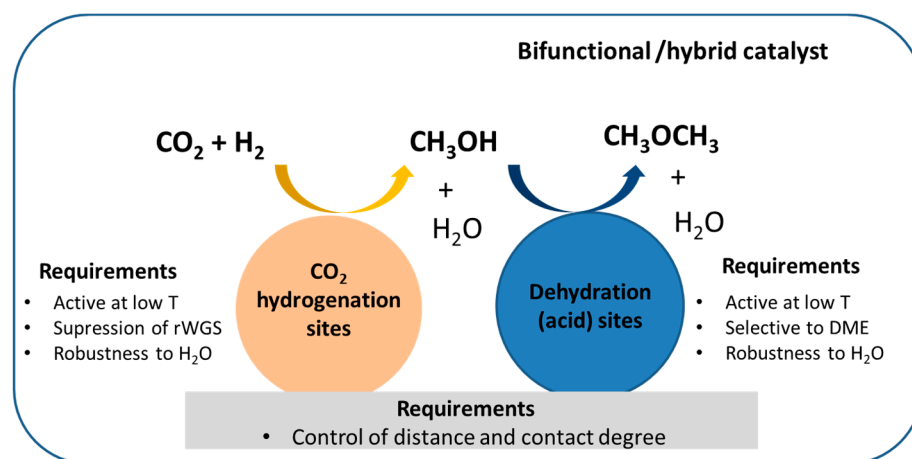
Bifunctional /hybrid catalyst

$CO_2 + H_2$

$CH_3OH$

+

$H_2O$

$CH_3OCH_3$

+

$H_2O$

Requirements
• Active at low T
• Supression of rWGS
• Robustness to $H_2O$

$CO_2$ hydrogenation sites

Dehydration (acid) sites

Requirements
• Active at low T
• Selective to DME
• Robustness to $H_2O$

Requirements
• Control of distance and contact degree